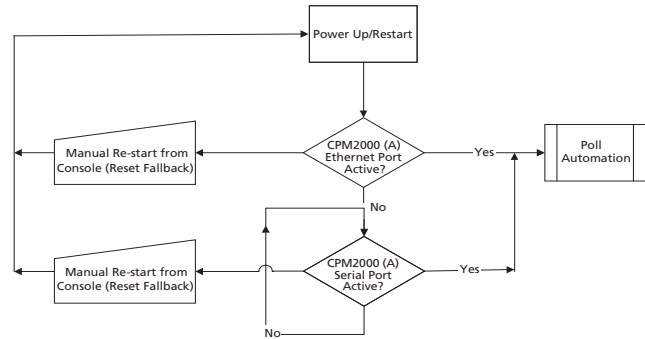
Power Up/Restart

Manual Re-start from Console (Reset Fallback)

CPM2000 (A) Ethernet Port Active?

Yes

Poll Automation

No

Manual Re-start from Console (Reset Fallback)

CPM2000 (A) Serial Port Active?

Yes

No